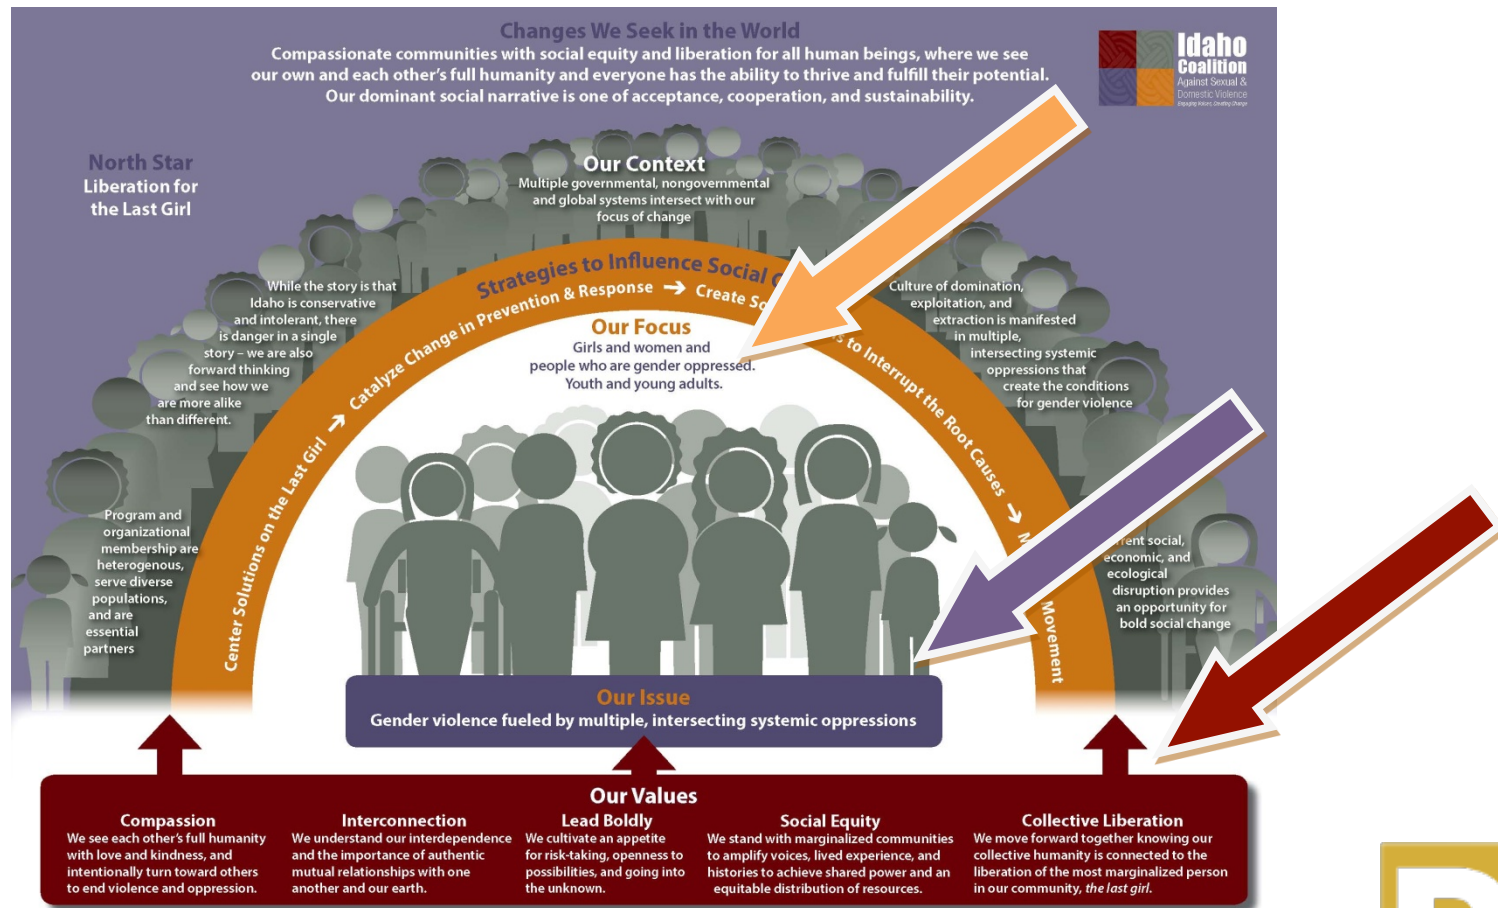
Changes We Seek in the World
Compassionate communities with social equity and liberation for all human beings, where we see our own and each other's full humanity and everyone has the ability to thrive and fulfill their potential. Our dominant social narrative is one of acceptance, cooperation, and sustainability.

Idaho Coalition Against Sexual & Domestic Violence
Engaging Voices, Creating Change

North Star
Liberation for the Last Girl

Our Context
Multiple governmental, nongovernmental and global systems intersect with our focus of change

Strategies to Influence Social C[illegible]
Center Solutions on the Last Girl → Catalyze Change in Prevention & Response → Create S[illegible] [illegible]s to Interrupt the Root Causes → M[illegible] Movement

While the story is that Idaho is conservative and intolerant, there is danger in a single story – we are also forward thinking and see how we are more alike than different.

Culture of domination, exploitation, and extraction is manifested in multiple, intersecting systemic oppressions that create the conditions for gender violence

Our Focus
Girls and women and people who are gender oppressed. Youth and young adults.

Program and organizational membership are heterogenous, serve diverse populations, and are essential partners

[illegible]ent social, economic, and ecological disruption provides an opportunity for bold social change

Our Issue
Gender violence fueled by multiple, intersecting systemic oppressions

Our Values

Compassion
We see each other's full humanity with love and kindness, and intentionally turn toward others to end violence and oppression.

Interconnection
We understand our interdependence and the importance of authentic mutual relationships with one another and our earth.

Lead Boldly
We cultivate an appetite for risk-taking, openness to possibilities, and going into the unknown.

Social Equity
We stand with marginalized communities to amplify voices, lived experience, and histories to achieve shared power and an equitable distribution of resources.

Collective Liberation
We move forward together knowing our collective humanity is connected to the liberation of the most marginalized person in our community, the last girl.